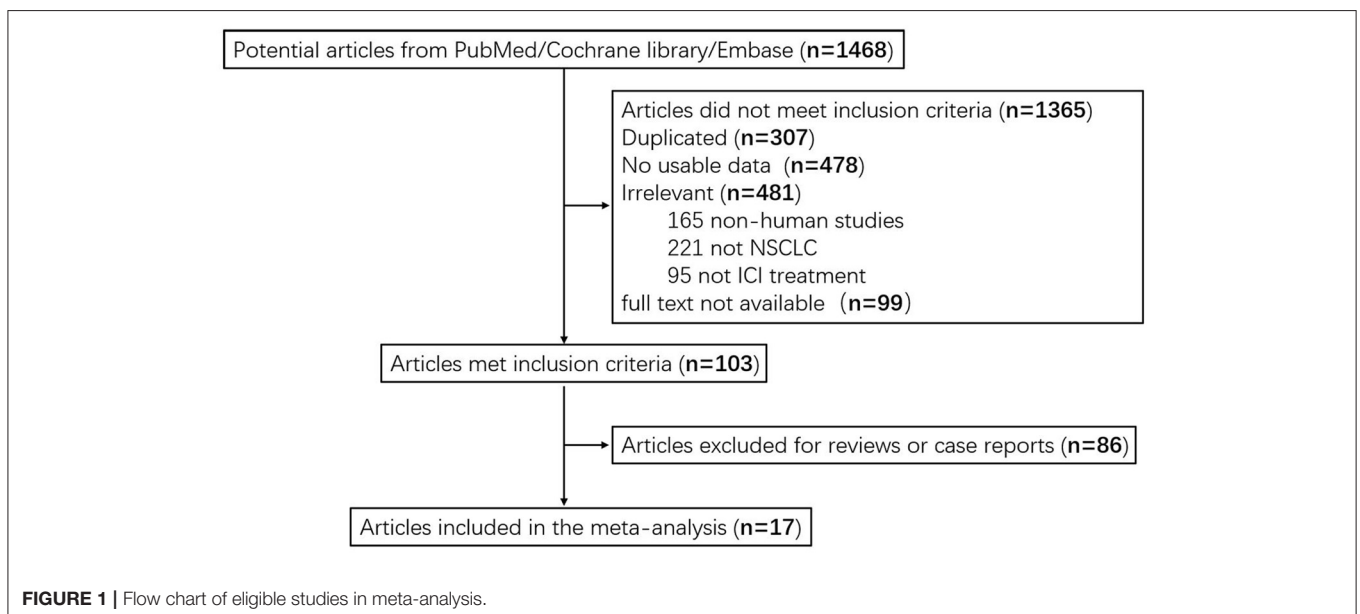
Potential articles from PubMed/Cochrane library/Embase (**n=1468**)

Articles did not meet inclusion criteria (**n=1365**)
Duplicated (**n=307**)
No usable data (**n=478**)
Irrelevant (**n=481**)
165 non-human studies
221 not NSCLC
95 not ICI treatment
full text not available (**n=99**)

Articles met inclusion criteria (**n=103**)

Articles excluded for reviews or case reports (**n=86**)

Articles included in the meta-analysis (**n=17**)

**FIGURE 1 |** Flow chart of eligible studies in meta-analysis.